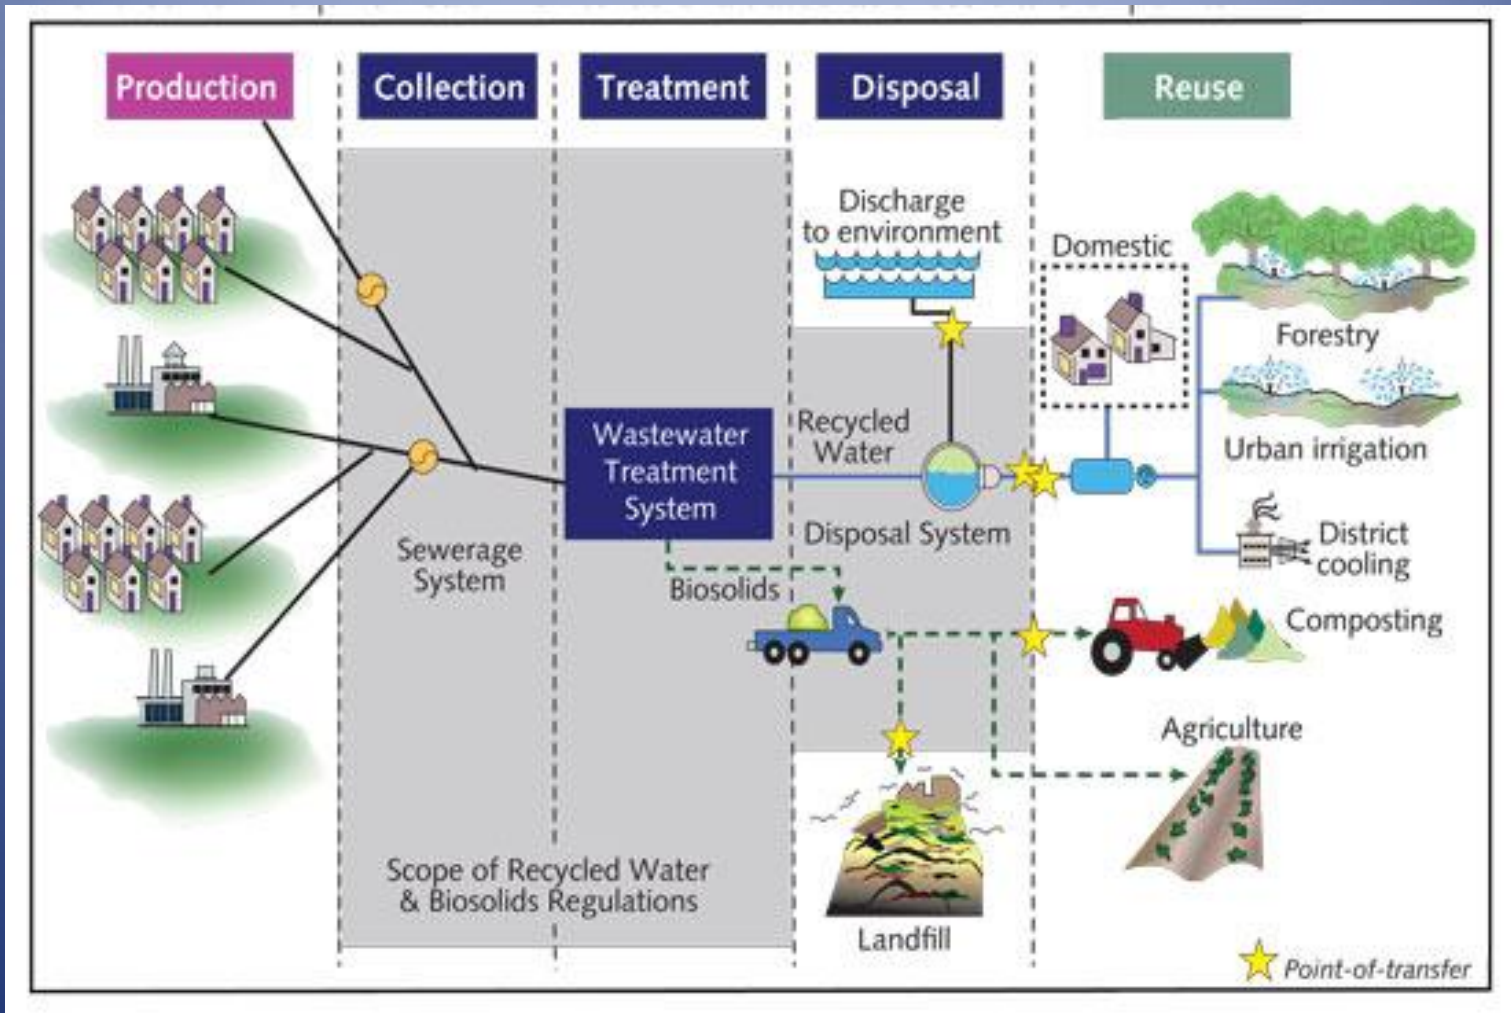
Production

Collection

Treatment

Disposal

Reuse

Discharge to environment

Domestic

Forestry

Urban irrigation

Recycled Water

Wastewater Treatment System

Disposal System

District cooling

Sewerage System

Biosolids

Composting

Agriculture

Landfill

Scope of Recycled Water & Biosolids Regulations

Point-of-transfer